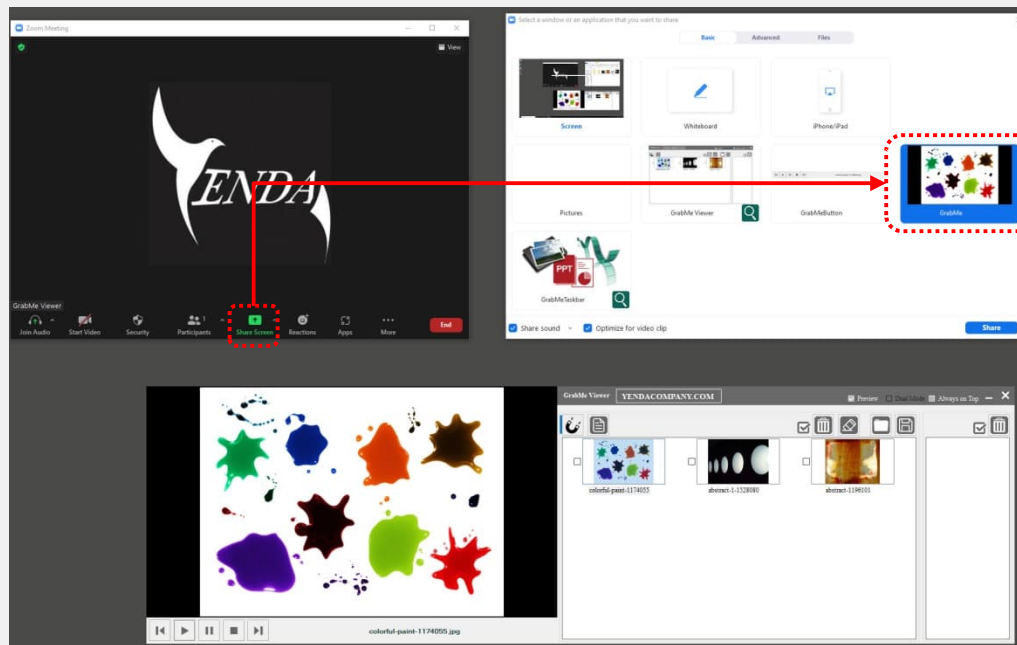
Zoom Meeting

View

ENDA

GrabMe Viewer

Join Audio

Start Video

Security

Participants 1

Share Screen

Reactions

Apps

More

End

Select a window or an application that you want to share

Basic

Advanced

Files

Screen

Whiteboard

iPhone/iPad

Pictures

GrabMe Viewer

GrabMeButton

GrabMe

PPT

GrabMeTaskbar

Share sound

Optimize for video clip

Share

GrabMe Viewer

YENDACOMPANY.COM

Preview

Dual Mode

Always on Top

colorful-paint-1174055

abstract-1-1528080

abstract-1198101

colorful-paint-1174055.jpg